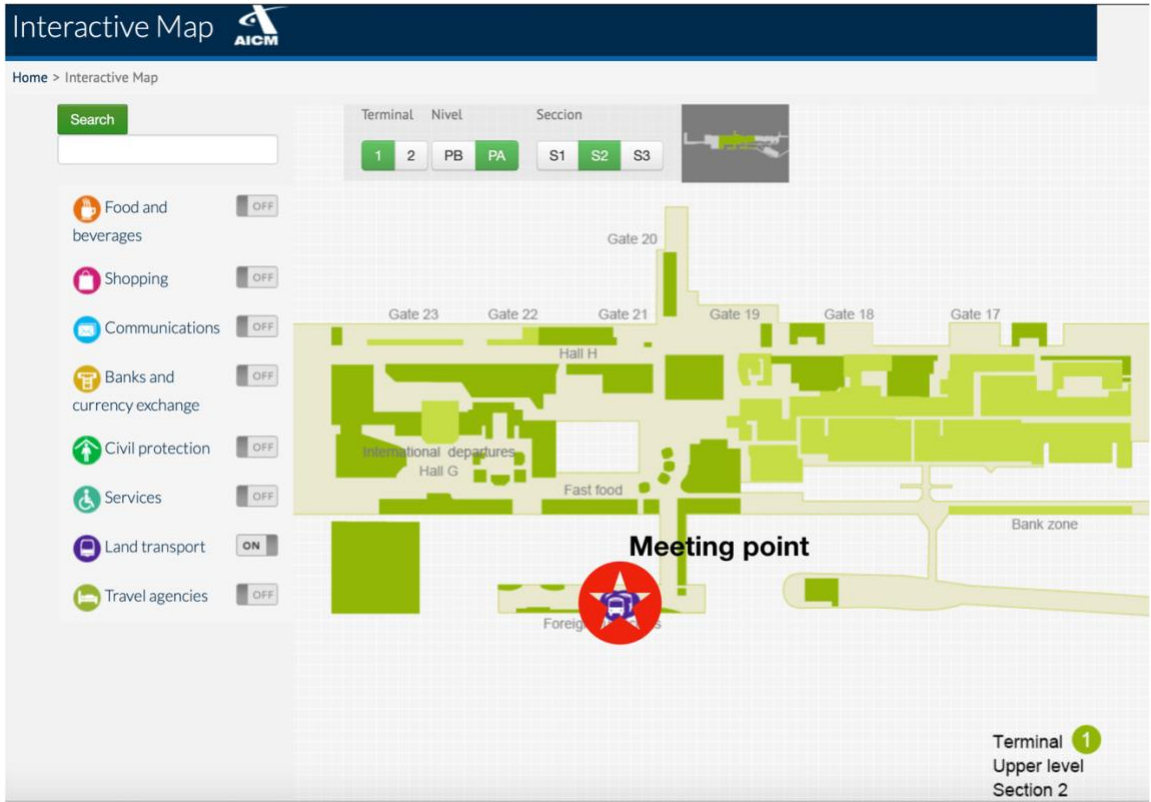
Interactive Map AICM

Home > Interactive Map

Search

Terminal Nivel Seccion
1 2 PB PA S1 S2 S3

Food and beverages OFF
Shopping OFF
Communications OFF
Banks and currency exchange OFF
Civil protection OFF
Services OFF
Land transport ON
Travel agencies OFF

Gate 20
Gate 23 Gate 22 Gate 21 Gate 19 Gate 18 Gate 17
Hall H
International departures
Hall G
Fast food
Bank zone
Meeting point
Foreig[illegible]s

Terminal 1
Upper level
Section 2